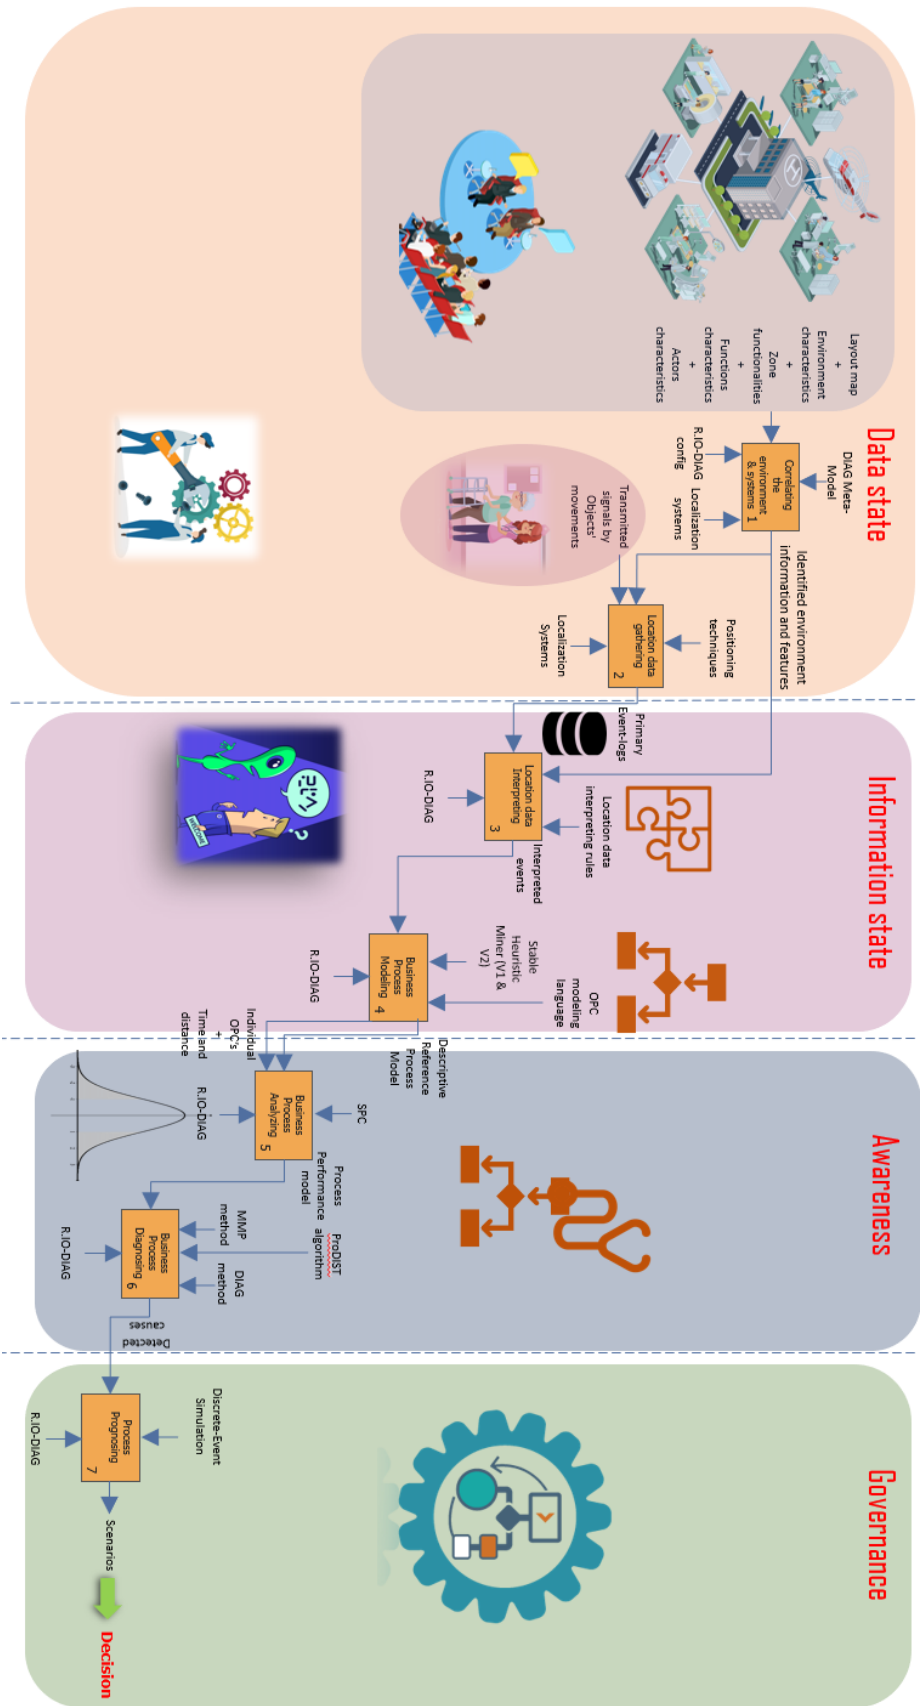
Data state

Layout map
+
Environment characteristics
+
Zone functionalities
+
Functions characteristics
+
Actors characteristics

DIAG Meta-Model

R.IO-DIAG config

Correlating the environment & systems
1

Localization systems

Identified environment information and features

Transmitted signals by Objects' movements

Positioning techniques

Location data gathering
2

Localization Systems

Information state

Primary Event-logs

Location data Interpreting
3

R.IO-DIAG

Location data interpreting rules

Interpreted events

Stable Heuristic Miner (V1 & V2)

Business Process Modeling
4

R.IO-DIAG

OPC modeling language

Descriptive Reference Process Model

Individual OPC's
+
Time and distance

Awareness

SPC

Business Process Analyzing
5

R.IO-DIAG

Process Performance model

ProDIST algorithm

MMP method

DIAG method

Business Process Diagnosing
6

R.IO-DIAG

Detected causes

Governance

Discrete-Event Simulation

Process Prognosing
7

R.IO-DIAG

Scenarios

Decision